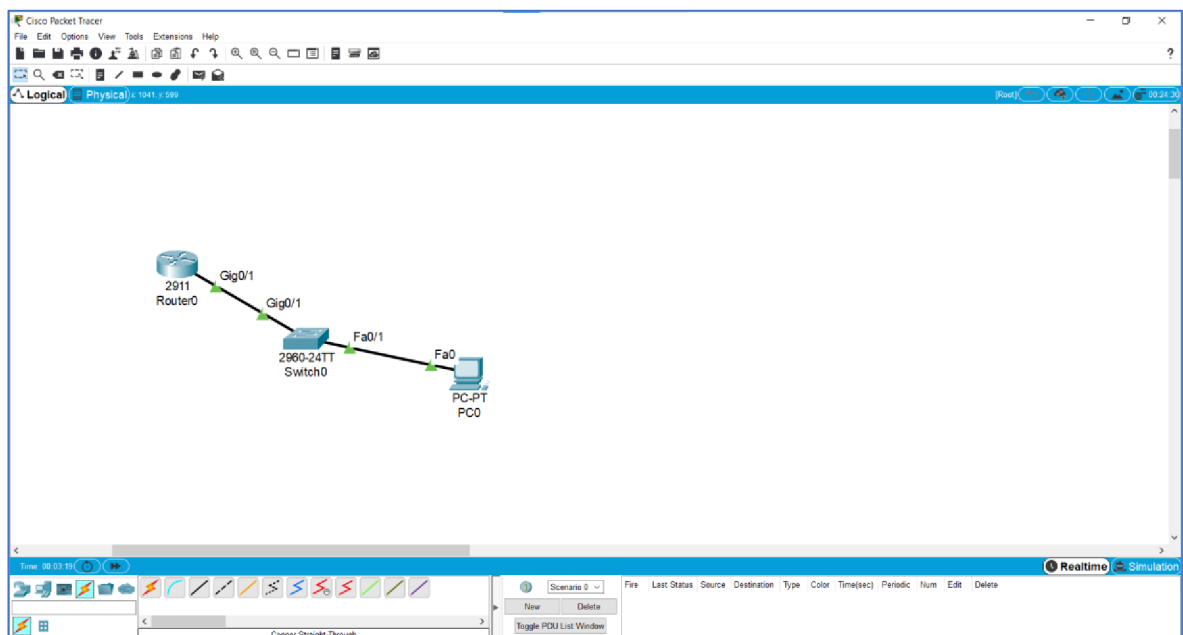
Cisco Packet Tracer

File Edit Options View Tools Extensions Help

Logical Physical x: 1041, y: 599

[Root] 00:24:30

2911
Router0

Gig0/1

Gig0/1

2960-24TT
Switch0

Fa0/1

Fa0

PC-PT
PC0

Time: 00:03:19

Realtime Simulation

Scenario 0

New Delete

Toggle PDU List Window

Fire Last Status Source Destination Type Color Time(sec) Periodic Num Edit Delete

Copper Straight-Through